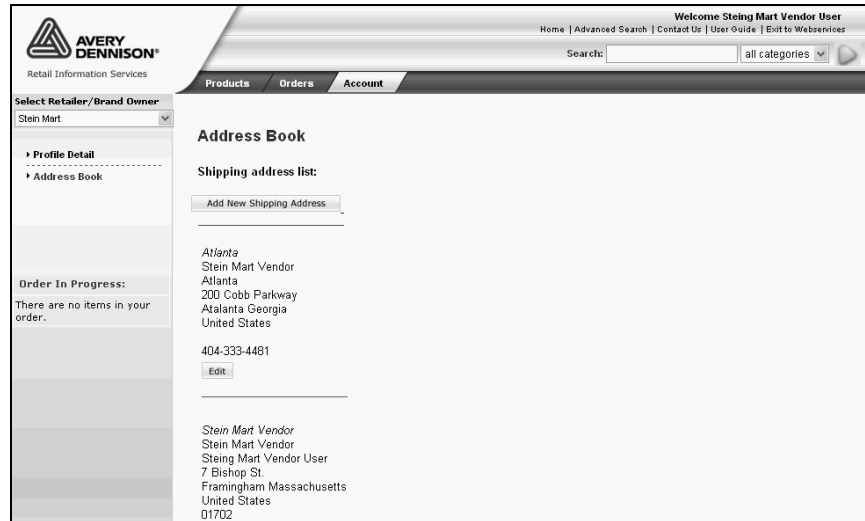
AVERY DENNISON®
Retail Information Services

Welcome Steing Mart Vendor User
Home | Advanced Search | Contact Us | User Guide | Exit to Webservices

Search: all categories

Products Orders Account

Select Retailer/Brand Owner
Stein Mart

▸ Profile Detail
▸ Address Book

Order In Progress:
There are no items in your order.

Address Book

Shipping address list:

Add New Shipping Address

Atlanta
Stein Mart Vendor
Atlanta
200 Cobb Parkway
Atalanta Georgia
United States

404-333-4481
Edit

Stein Mart Vendor
Stein Mart Vendor
Steing Mart Vendor User
7 Bishop St.
Framingham Massachusetts
United States
01702